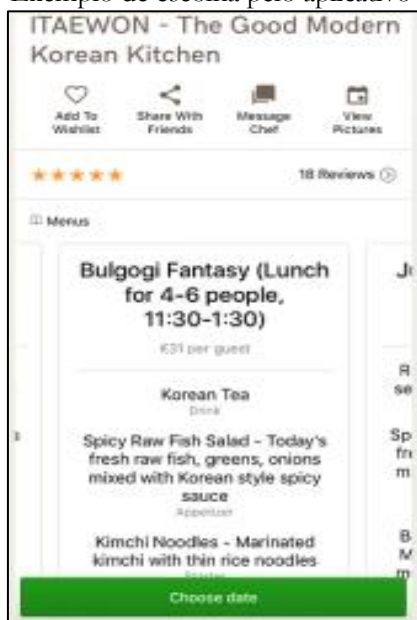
Exemplo de cocina pelo aplicativo

ITAEWON - The Good Modern Korean Kitchen

Add To Wishlist
Share With Friends
Message Chef
View Pictures

★★★★★
18 Reviews

Menus

Bulgogi Fantasy (Lunch for 4-6 people, 11:30-1:30)
€31 per guest

Korean Tea
Drink

Spicy Raw Fish Salad - Today's fresh raw fish, greens, onions mixed with Korean style spicy sauce
Appetizer

Kimchi Noodles - Marinated kimchi with thin rice noodles
Starter

J
R
se
Sp
fr
m
B
M
m

Choose date